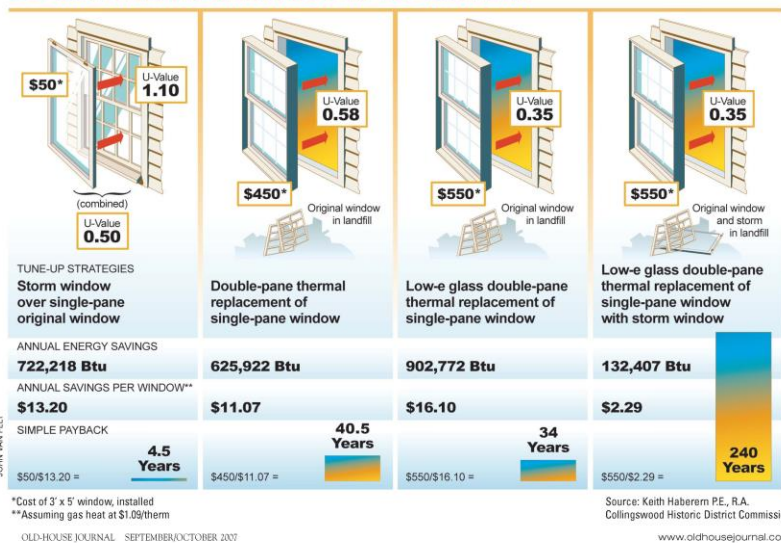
$50*
U-Value 1.10
(combined)
U-Value 0.50

$450*
U-Value 0.58
Original window in landfill

$550*
U-Value 0.35
Original window in landfill

$550*
U-Value 0.35
Original window and storm in landfill

TUNE-UP STRATEGIES
Storm window over single-pane original window

Double-pane thermal replacement of single-pane window

Low-e glass double-pane thermal replacement of single-pane window

Low-e glass double-pane thermal replacement of single-pane window with storm window

ANNUAL ENERGY SAVINGS
722,218 Btu
625,922 Btu
902,772 Btu
132,407 Btu

ANNUAL SAVINGS PER WINDOW**
$13.20
$11.07
$16.10
$2.29

SIMPLE PAYBACK
$50/$13.20 = 4.5 Years
$450/$11.07 = 40.5 Years
$550/$16.10 = 34 Years
$550/$2.29 = 240 Years

*Cost of 3' x 5' window, installed
**Assuming gas heat at $1.09/therm

Source: Keith Haberern P.E., R.A.
Collingswood Historic District Commiss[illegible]

OLD-HOUSE JOURNAL SEPTEMBER/OCTOBER 2007
www.oldhousejournal.co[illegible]